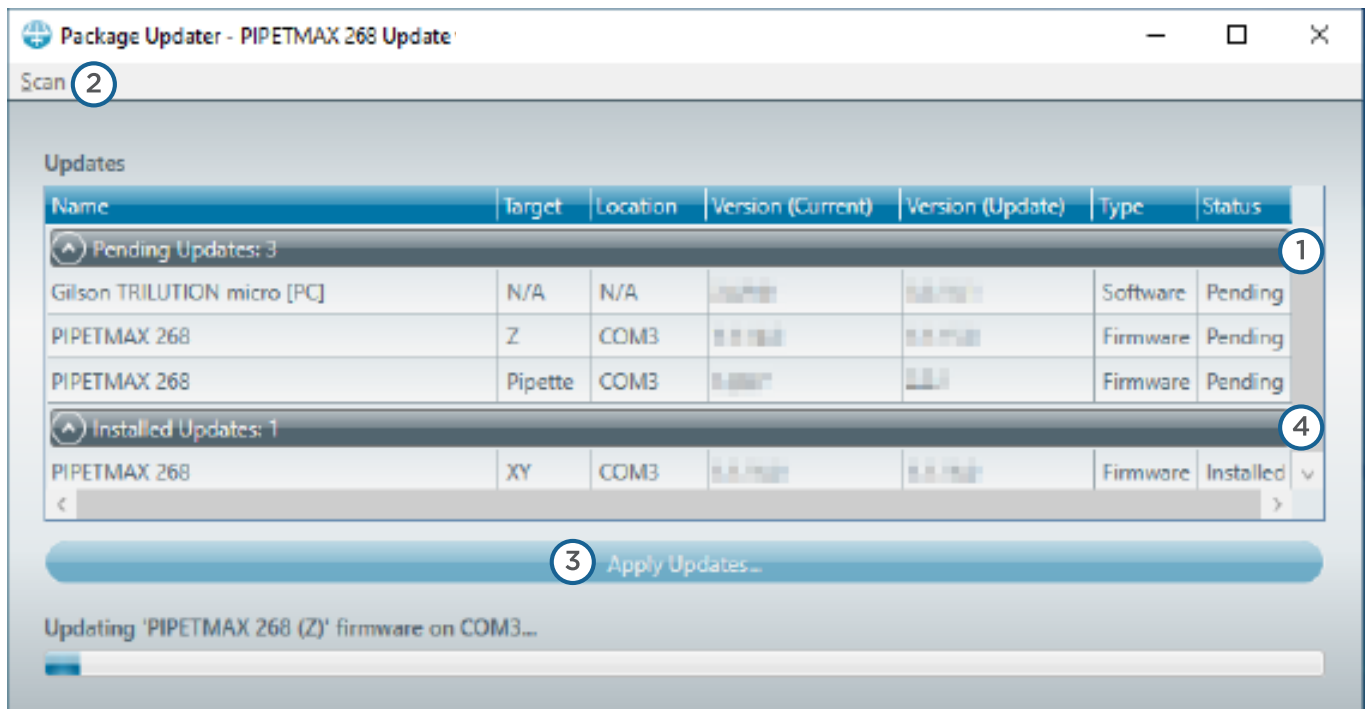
Package Updater - PIPETMAX 268 Update

Scan 2

Updates

| Name | Target | Location | Version (Current) | Version (Update) | Type | Status |
|---|---|---|---|---|---|---|
| Pending Updates: 3 | | | | | | |
| Gilson TRILUTION micro [PC] | N/A | N/A | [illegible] | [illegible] | Software | Pending |
| PIPETMAX 268 | Z | COM3 | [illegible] | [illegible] | Firmware | Pending |
| PIPETMAX 268 | Pipette | COM3 | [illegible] | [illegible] | Firmware | Pending |
| Installed Updates: 1 | | | | | | |
| PIPETMAX 268 | XY | COM3 | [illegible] | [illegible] | Firmware | Installed |

1

4

3 Apply Updates...

Updating 'PIPETMAX 268 (Z)' firmware on COM3...